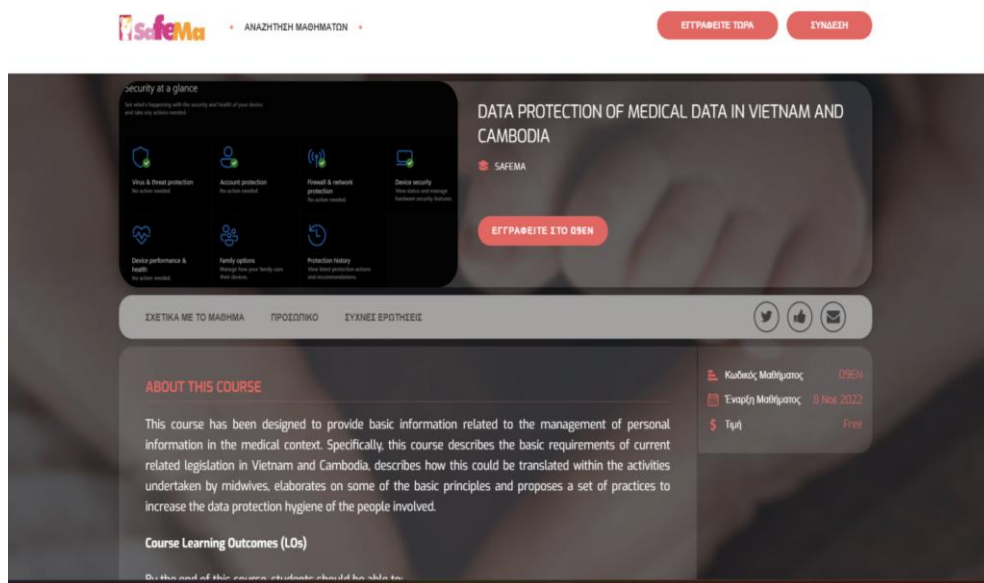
SafeMa • ΑΝΑΖΗΤΗΣΗ ΜΑΘΗΜΑΤΩΝ •

ΕΓΓΡΑΦΕΙΤΕ ΤΩΡΑ
ΣΥΝΔΕΣΗ

Security at a glance
See what's happening with the security and health of your device and take any actions needed.

Virus & threat protection
No action needed.

Account protection
No action needed.

Firewall & network protection
No action needed.

Device security
View status and manage hardware security features.

Device performance & health
No action needed.

Family options
Manage how your family uses their devices.

Protection history
View latest protection actions and recommendations.

DATA PROTECTION OF MEDICAL DATA IN VIETNAM AND CAMBODIA

SAFEMA

ΕΓΓΡΑΦΕΙΤΕ ΣΤΟ 09EN

ΣΧΕΤΙΚΑ ΜΕ ΤΟ ΜΑΘΗΜΑ
ΠΡΟΣΩΠΙΚΟ
ΣΥΧΝΕΣ ΕΡΩΤΗΣΕΙΣ

ABOUT THIS COURSE

This course has been designed to provide basic information related to the management of personal information in the medical context. Specifically, this course describes the basic requirements of current related legislation in Vietnam and Cambodia, describes how this could be translated within the activities undertaken by midwives, elaborates on some of the basic principles and proposes a set of practices to increase the data protection hygiene of the people involved.

Course Learning Outcomes (LOs)

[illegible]

Κωδικός Μαθήματος 09EN
Έναρξη Μαθήματος 8 Νοε 2022
Τιμή Free